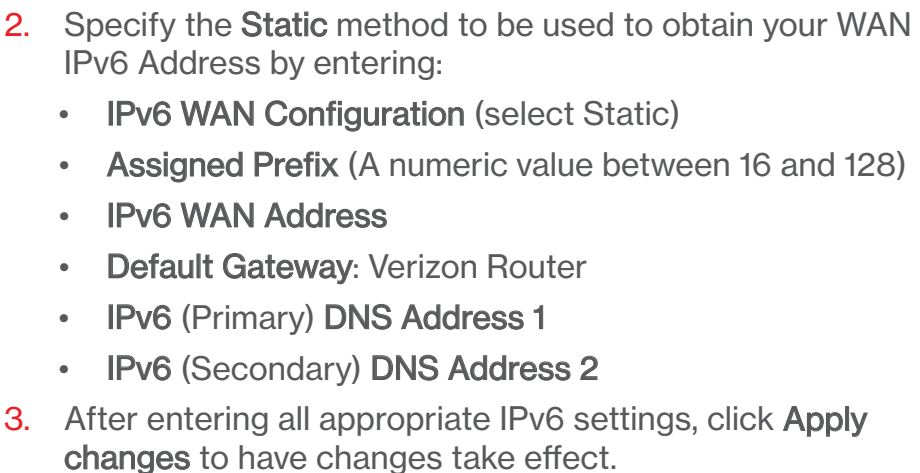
2. Specify the Static method to be used to obtain your WAN IPv6 Address by entering:

- IPv6 WAN Configuration (select Static)
- Assigned Prefix (A numeric value between 16 and 128)
- IPv6 WAN Address
- Default Gateway: Verizon Router
- IPv6 (Primary) DNS Address 1
- IPv6 (Secondary) DNS Address 2

3. After entering all appropriate IPv6 settings, click Apply changes to have changes take effect.